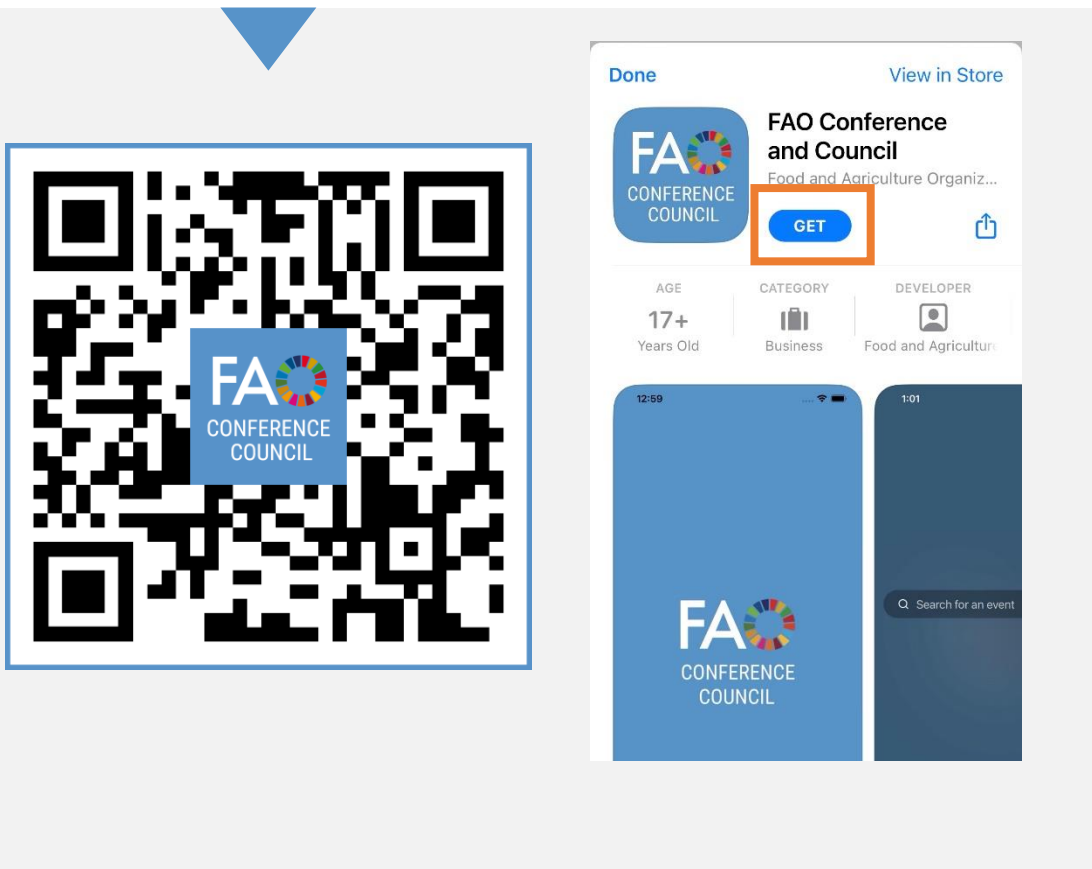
FAO
CONFERENCE
COUNCIL

Done

View in Store

FAO
CONFERENCE
COUNCIL

FAO Conference and Council

Food and Agriculture Organiz...

GET

AGE
17+
Years Old

CATEGORY
Business

DEVELOPER
Food and Agricultu

12:59

FAO
CONFERENCE
COUNCIL

1:01

Search for an event